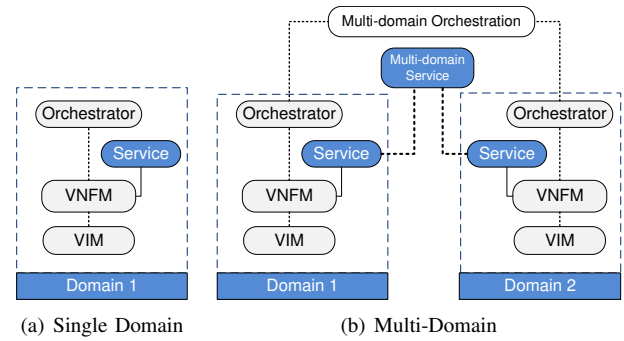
Multi-domain Orchestration

Multi-domain Service

Orchestrator
Service
VNFM
VIM
Domain 1

Orchestrator
Service
VNFM
VIM
Domain 1

Orchestrator
Service
VNFM
VIM
Domain 2

(a) Single Domain

(b) Multi-Domain